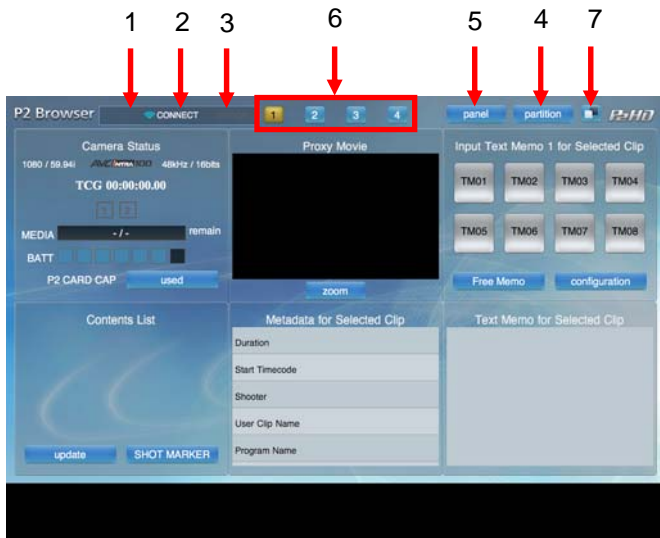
1 2 3 6 5 4 7

P2 Browser CONNECT 1 2 3 4 panel partition P2HD

Camera Status

1080 / 59.94i AVC-Intra100 48kHz / 16bits

TCG 00:00:00.00

1 2

MEDIA - / - remain

BATT

P2 CARD CAP used

Proxy Movie

zoom

Input Text Memo 1 for Selected Clip

TM01 TM02 TM03 TM04

TM05 TM06 TM07 TM08

Free Memo configuration

Contents List

update SHOT MARKER

Metadata for Selected Clip

Duration

Start Timecode

Shooter

User Clip Name

Program Name

Text Memo for Selected Clip